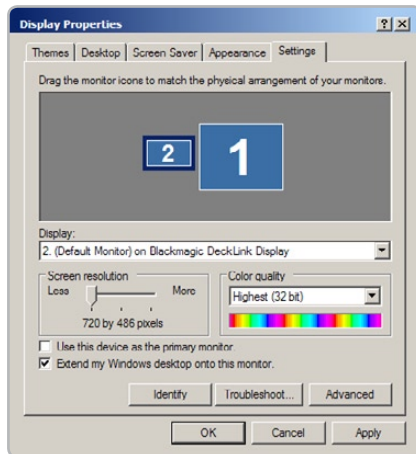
Display Properties

?
X

Themes
Desktop
Screen Saver
Appearance
Settings

Drag the monitor icons to match the physical arrangement of your monitors.

2
1

Display:
2. (Default Monitor) on Blackmagic DeckLink Display

Screen resolution
Less
More
720 by 486 pixels

Color quality
Highest (32 bit)

Use this device as the primary monitor.
Extend my Windows desktop onto this monitor.

Identify
Troubleshoot...
Advanced

OK
Cancel
Apply